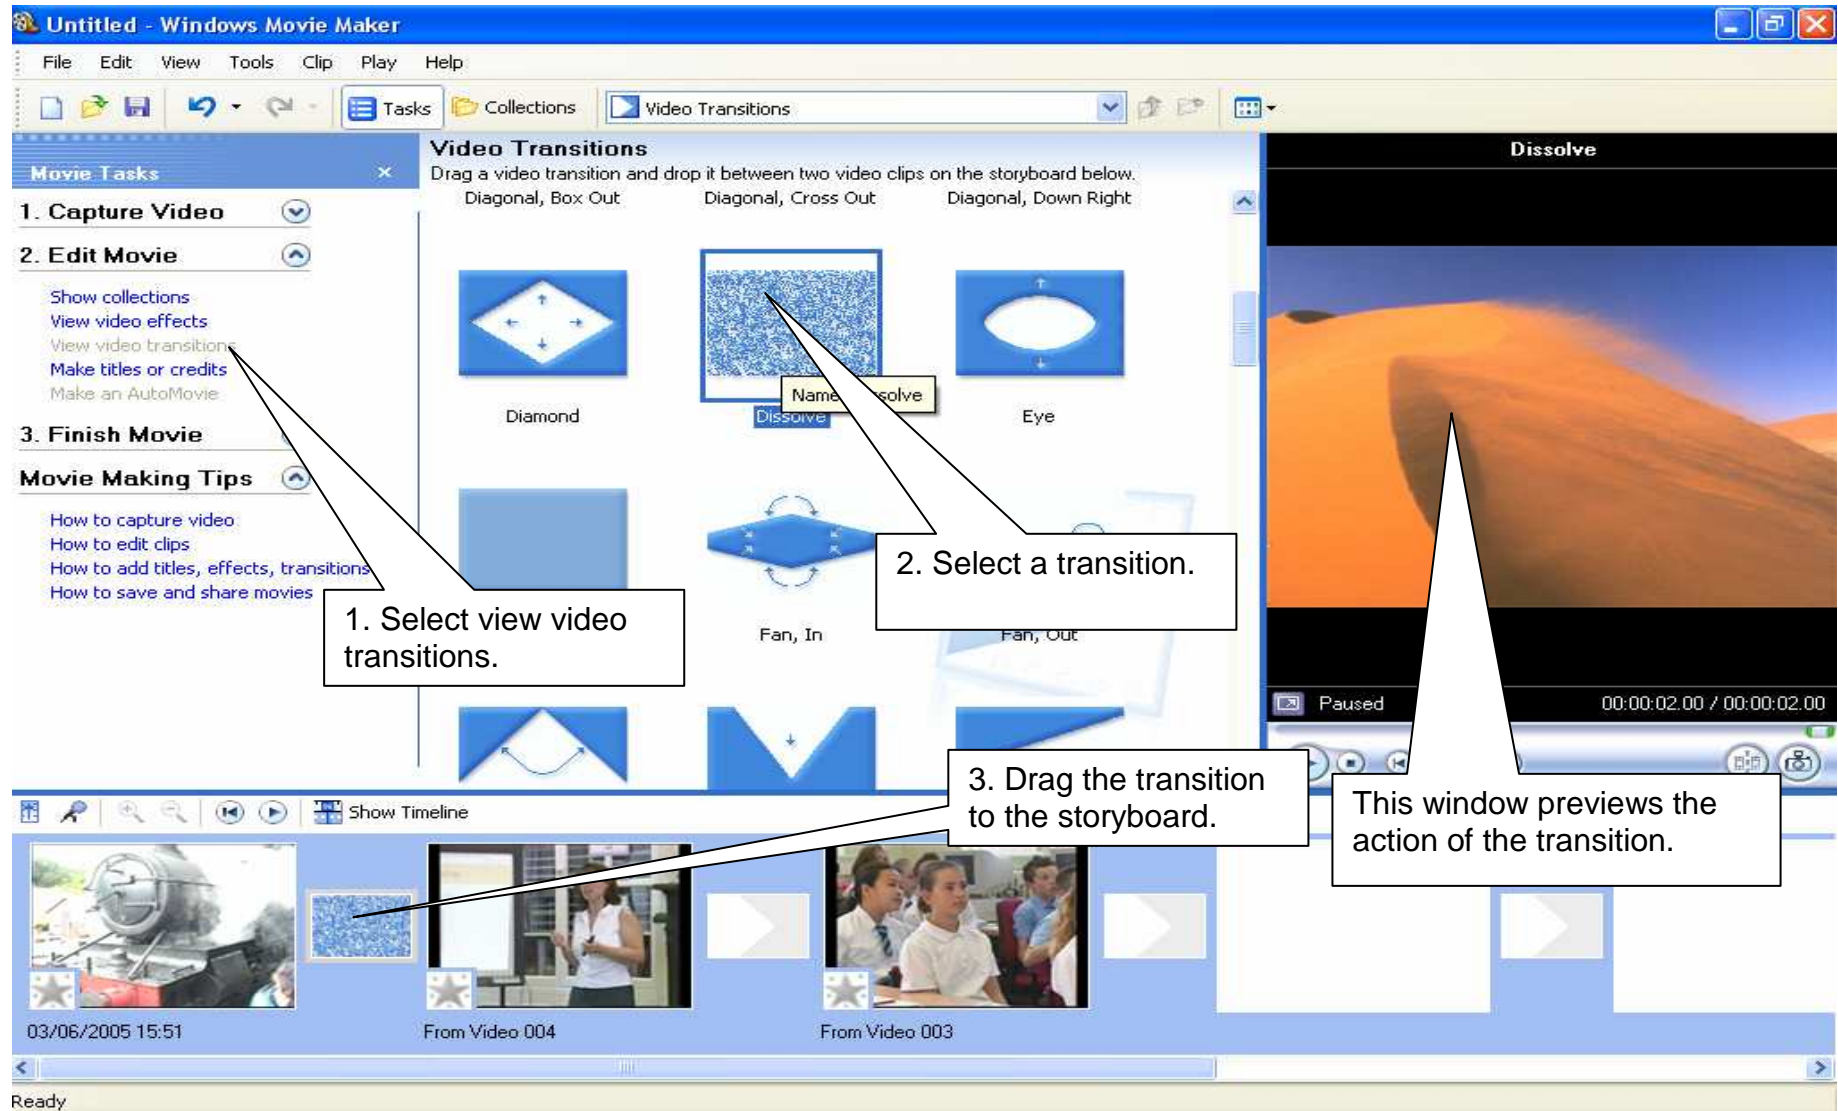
Untitled - Windows Movie Maker

File Edit View Tools Clip Play Help

Tasks Collections Video Transitions

Movie Tasks

1. Capture Video

2. Edit Movie

Show collections
View video effects
View video transitions
Make titles or credits
Make an AutoMovie

3. Finish Movie

Movie Making Tips

How to capture video
How to edit clips
How to add titles, effects, transitions
How to save and share movies

Video Transitions
Drag a video transition and drop it between two video clips on the storyboard below.

Diagonal, Box Out
Diagonal, Cross Out
Diagonal, Down Right

Diamond
Name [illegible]solve
Dissolve
Eye

Fan, In
Fan, Out

Dissolve

Paused
00:00:02.00 / 00:00:02.00

1. Select view video transitions.

2. Select a transition.

3. Drag the transition to the storyboard.

This window previews the action of the transition.

Show Timeline

03/06/2005 15:51
From Video 004
From Video 003

Ready